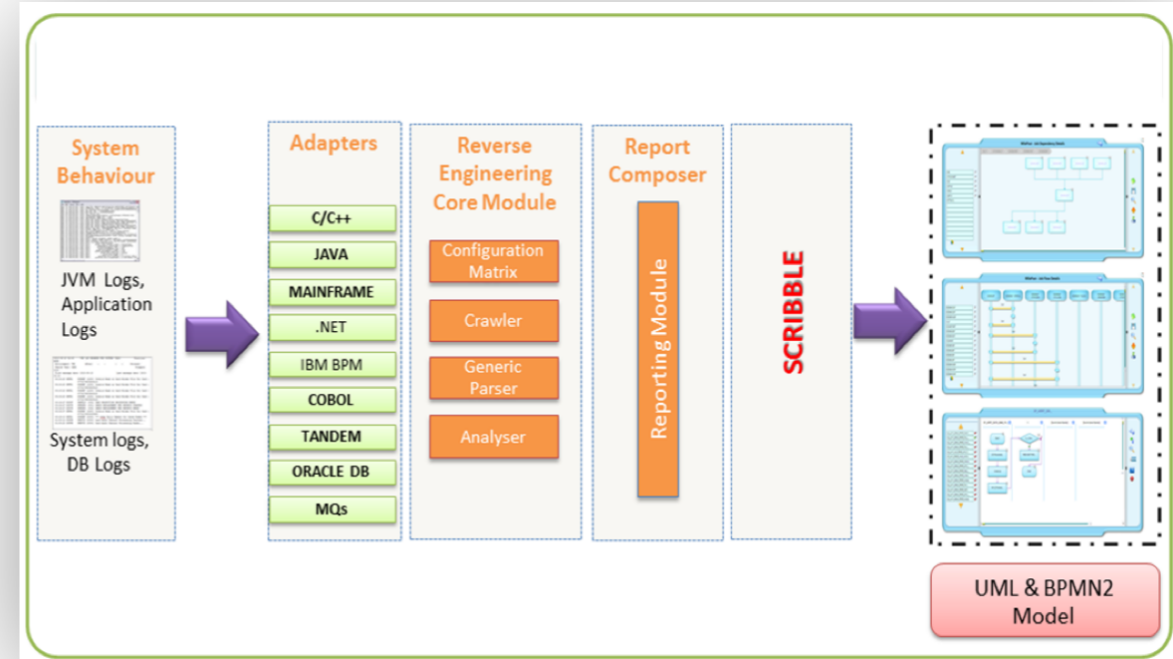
System Behaviour

JVM Logs, Application Logs

System logs, DB Logs

Adapters

C/C++

JAVA

MAINFRAME

.NET

IBM BPM

COBOL

TANDEM

ORACLE DB

MQs

Reverse Engineering Core Module

Configuration Matrix

Crawler

Generic Parser

Analyser

Report Composer

Reporting Module

SCRIBBLE

UML & BPMN2 Model